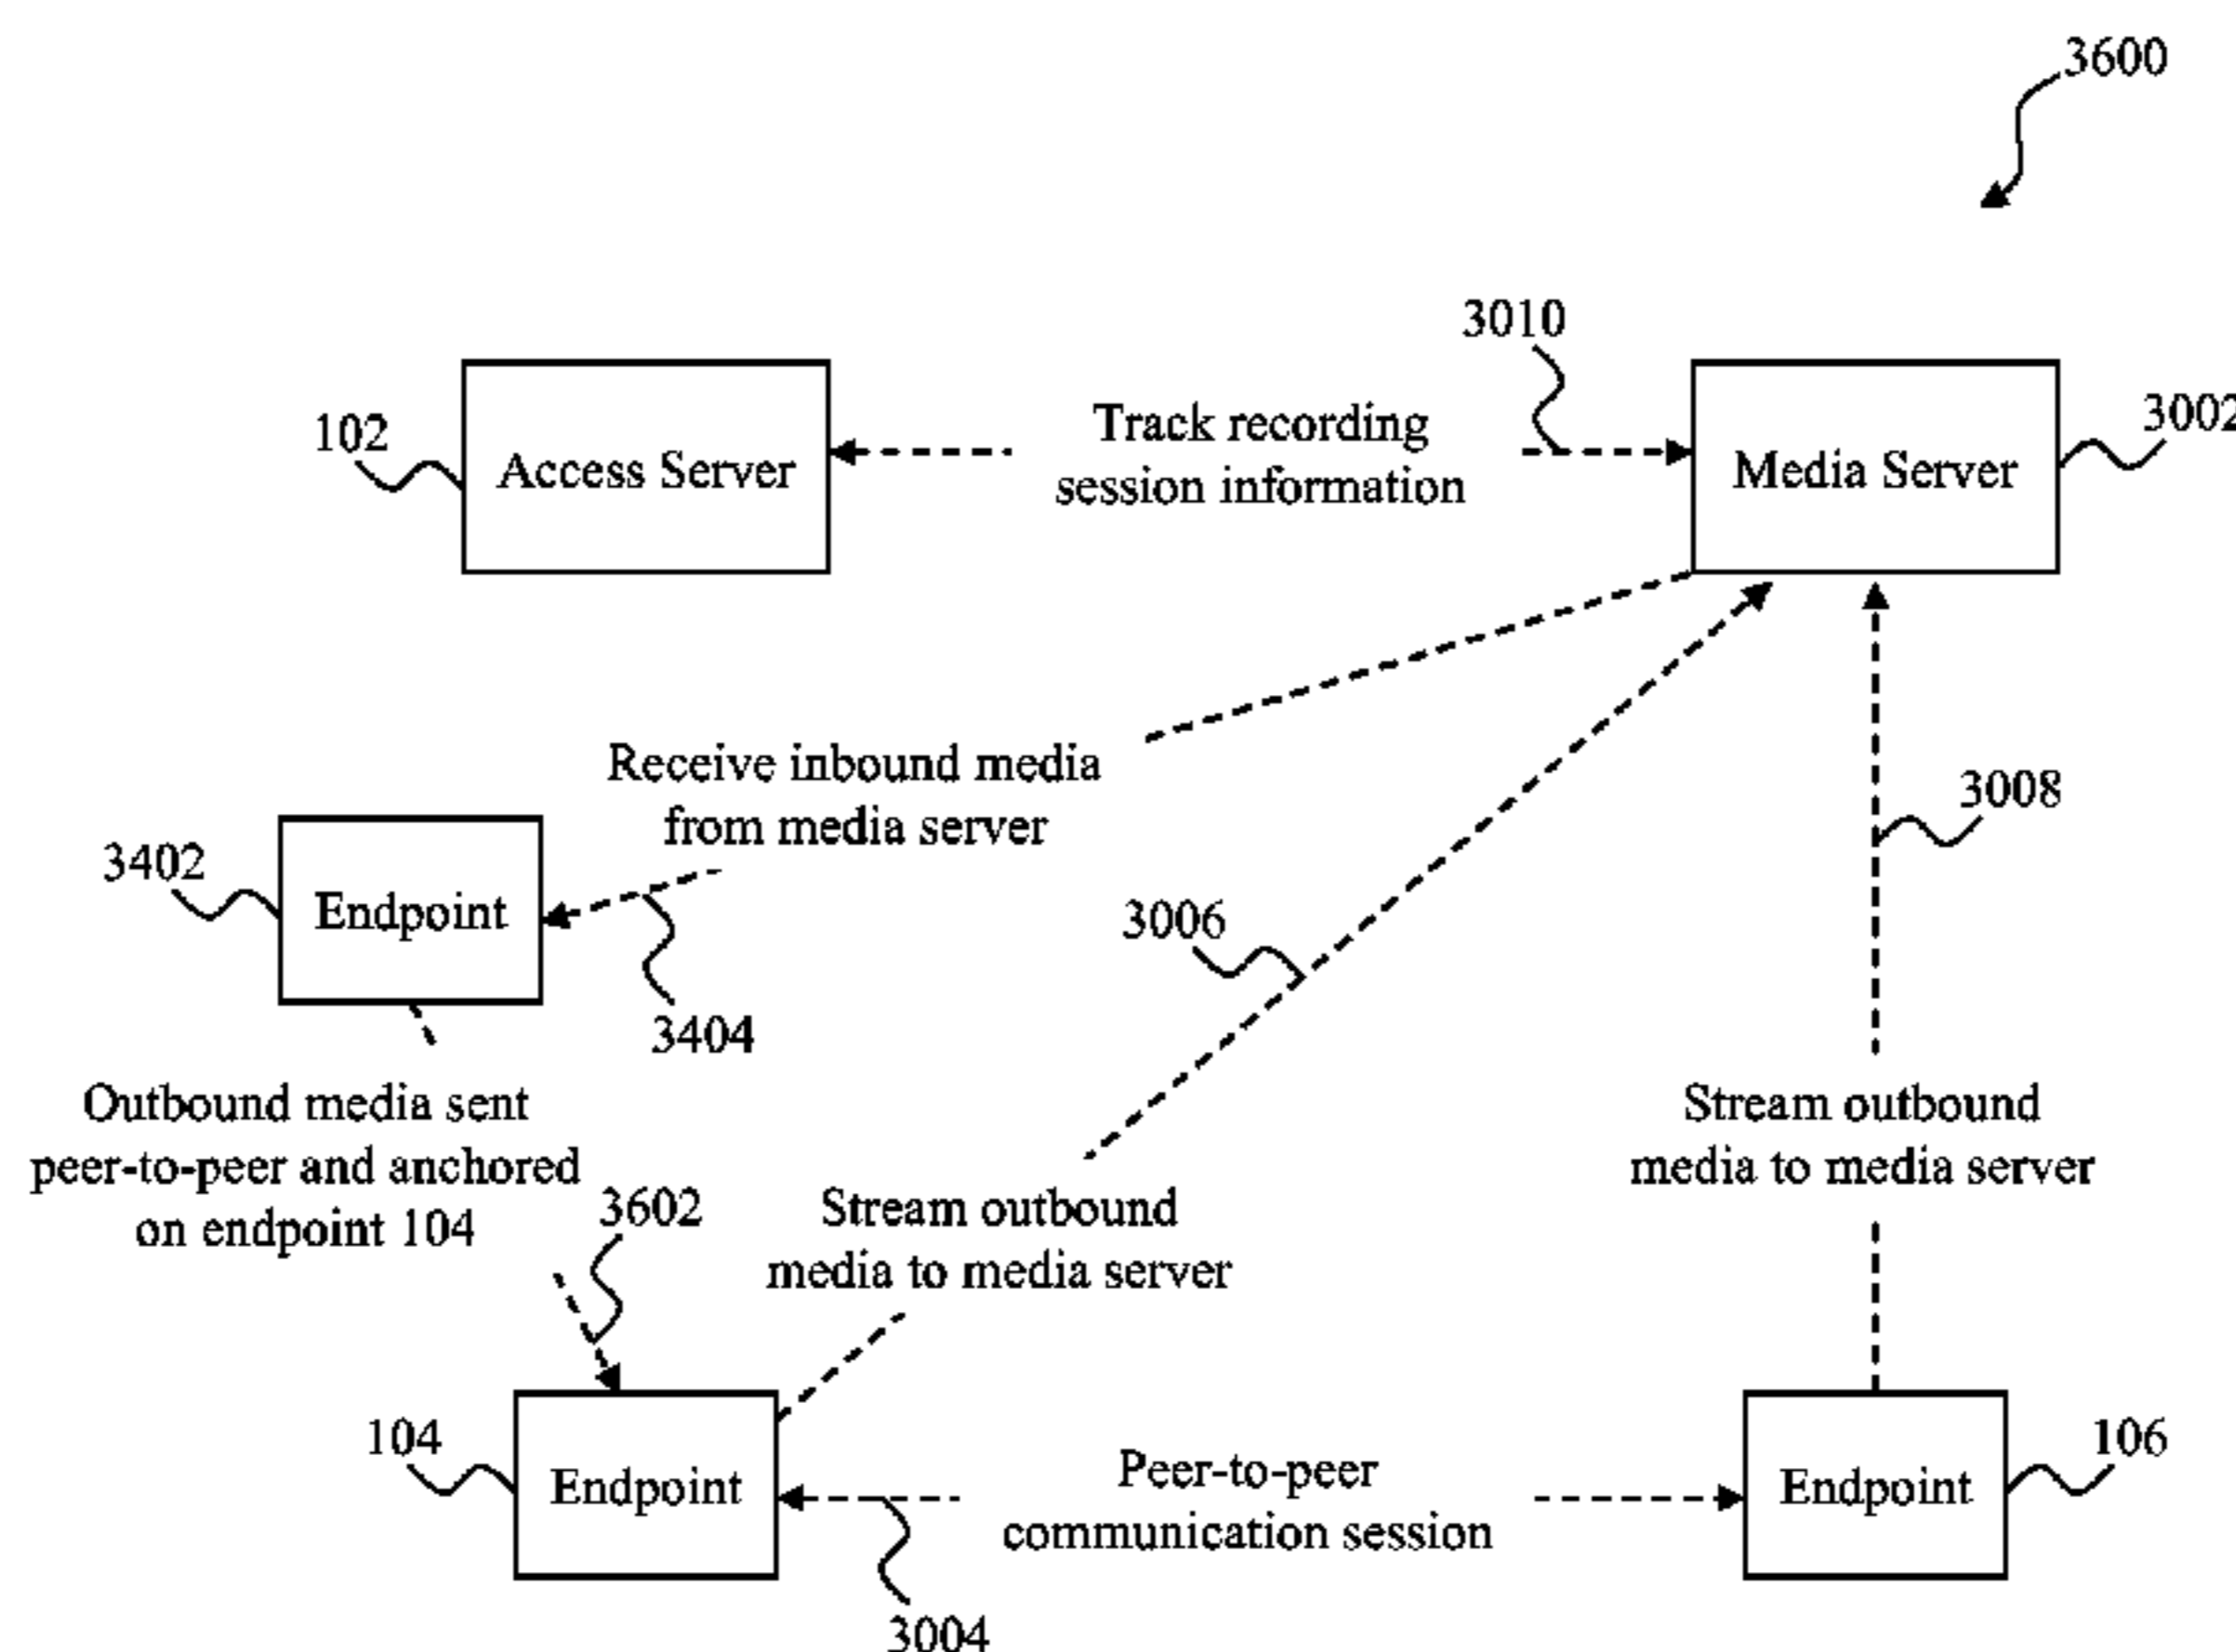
3600

3010

102

Access Server

Track recording session information

Media Server

3002

Receive inbound media from media server

3008

3402

Endpoint

3006

3404

Outbound media sent peer-to-peer and anchored on endpoint 104

3602

Stream outbound media to media server

Stream outbound media to media server

104

Endpoint

Peer-to-peer communication session

Endpoint

106

3004